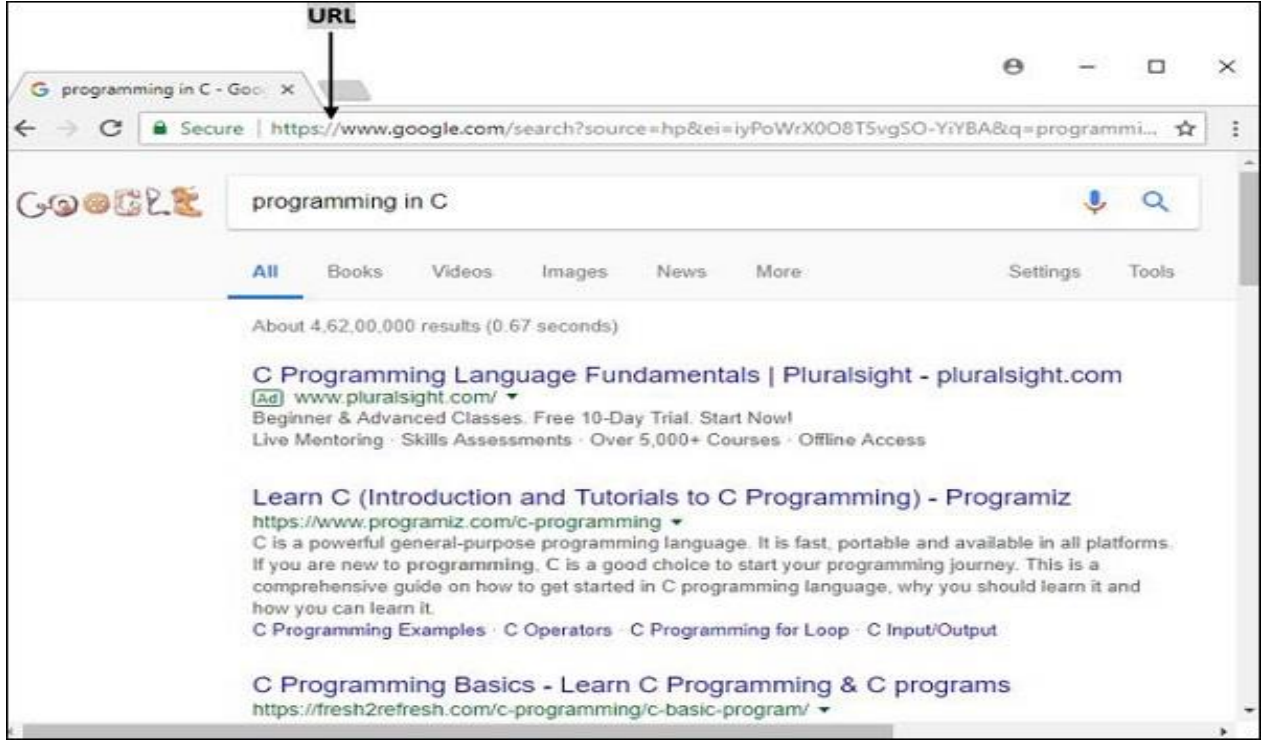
URL

programming in C - Goo ×

Secure | https://www.google.com/search?source=hp&ei=iyPoWrX0O8T5vgSO-YiYBA&q=programmi...

programming in C

All Books Videos Images News More Settings Tools

About 4,62,00,000 results (0.67 seconds)

C Programming Language Fundamentals | Pluralsight - pluralsight.com
Ad www.pluralsight.com/
Beginner & Advanced Classes. Free 10-Day Trial. Start Now!
Live Mentoring · Skills Assessments · Over 5,000+ Courses · Offline Access

Learn C (Introduction and Tutorials to C Programming) - Programiz
https://www.programiz.com/c-programming
C is a powerful general-purpose programming language. It is fast, portable and available in all platforms. If you are new to programming, C is a good choice to start your programming journey. This is a comprehensive guide on how to get started in C programming language, why you should learn it and how you can learn it.
C Programming Examples · C Operators · C Programming for Loop · C Input/Output

C Programming Basics - Learn C Programming & C programs
https://fresh2refresh.com/c-programming/c-basic-program/